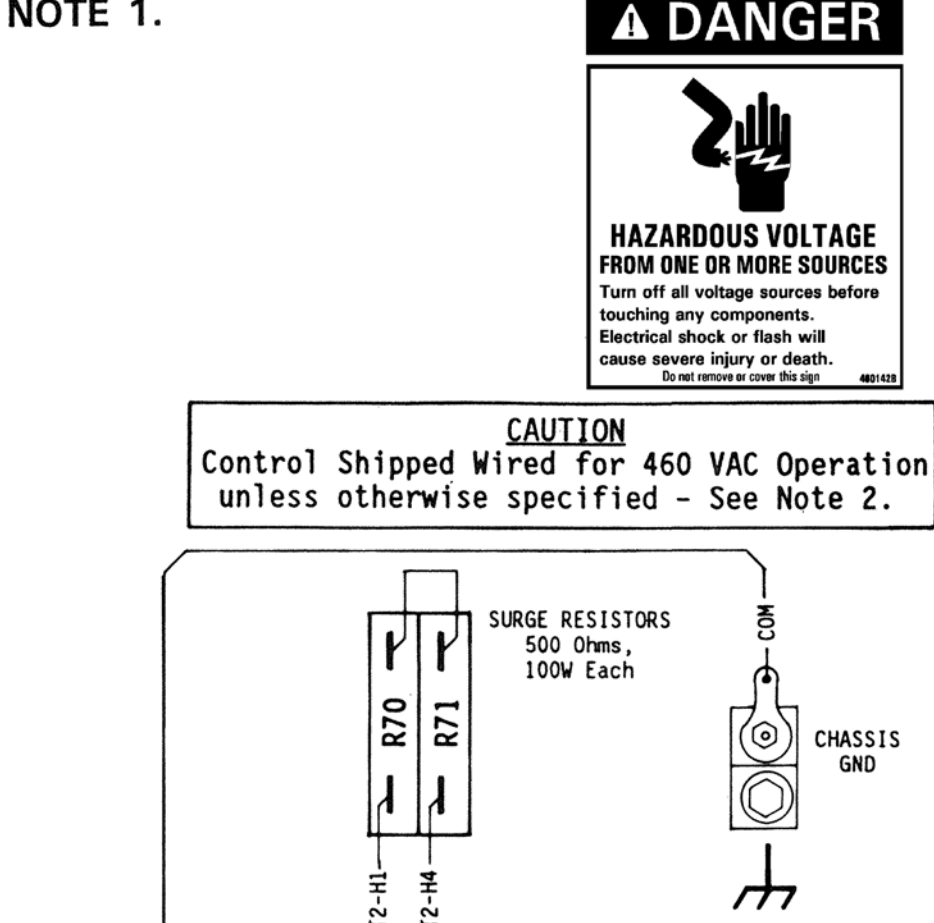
NOTE 1.

⚠ DANGER

HAZARDOUS VOLTAGE
FROM ONE OR MORE SOURCES
Turn off all voltage sources before touching any components.
Electrical shock or flash will cause severe injury or death.
Do not remove or cover this sign 4601428

CAUTION
Control Shipped Wired for 460 VAC Operation unless otherwise specified - See Note 2.

SURGE RESISTORS
500 Ohms,
100W Each

R70
R71

COM

CHASSIS
GND

T2-H1
T2-H4